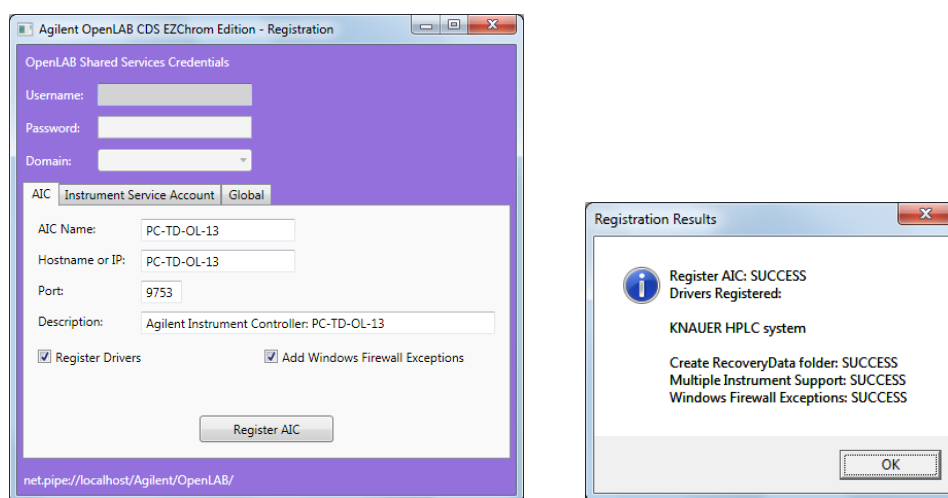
Agilent OpenLAB CDS EZChrom Edition - Registration

OpenLAB Shared Services Credentials

Username:

Password:

Domain:

AIC | Instrument Service Account | Global

AIC Name: PC-TD-OL-13

Hostname or IP: PC-TD-OL-13

Port: 9753

Description: Agilent Instrument Controller: PC-TD-OL-13

Register Drivers

Add Windows Firewall Exceptions

Register AIC

net.pipe://localhost/Agilent/OpenLAB/

Registration Results

Register AIC: SUCCESS
Drivers Registered:

KNAUER HPLC system

Create RecoveryData folder: SUCCESS
Multiple Instrument Support: SUCCESS
Windows Firewall Exceptions: SUCCESS

OK